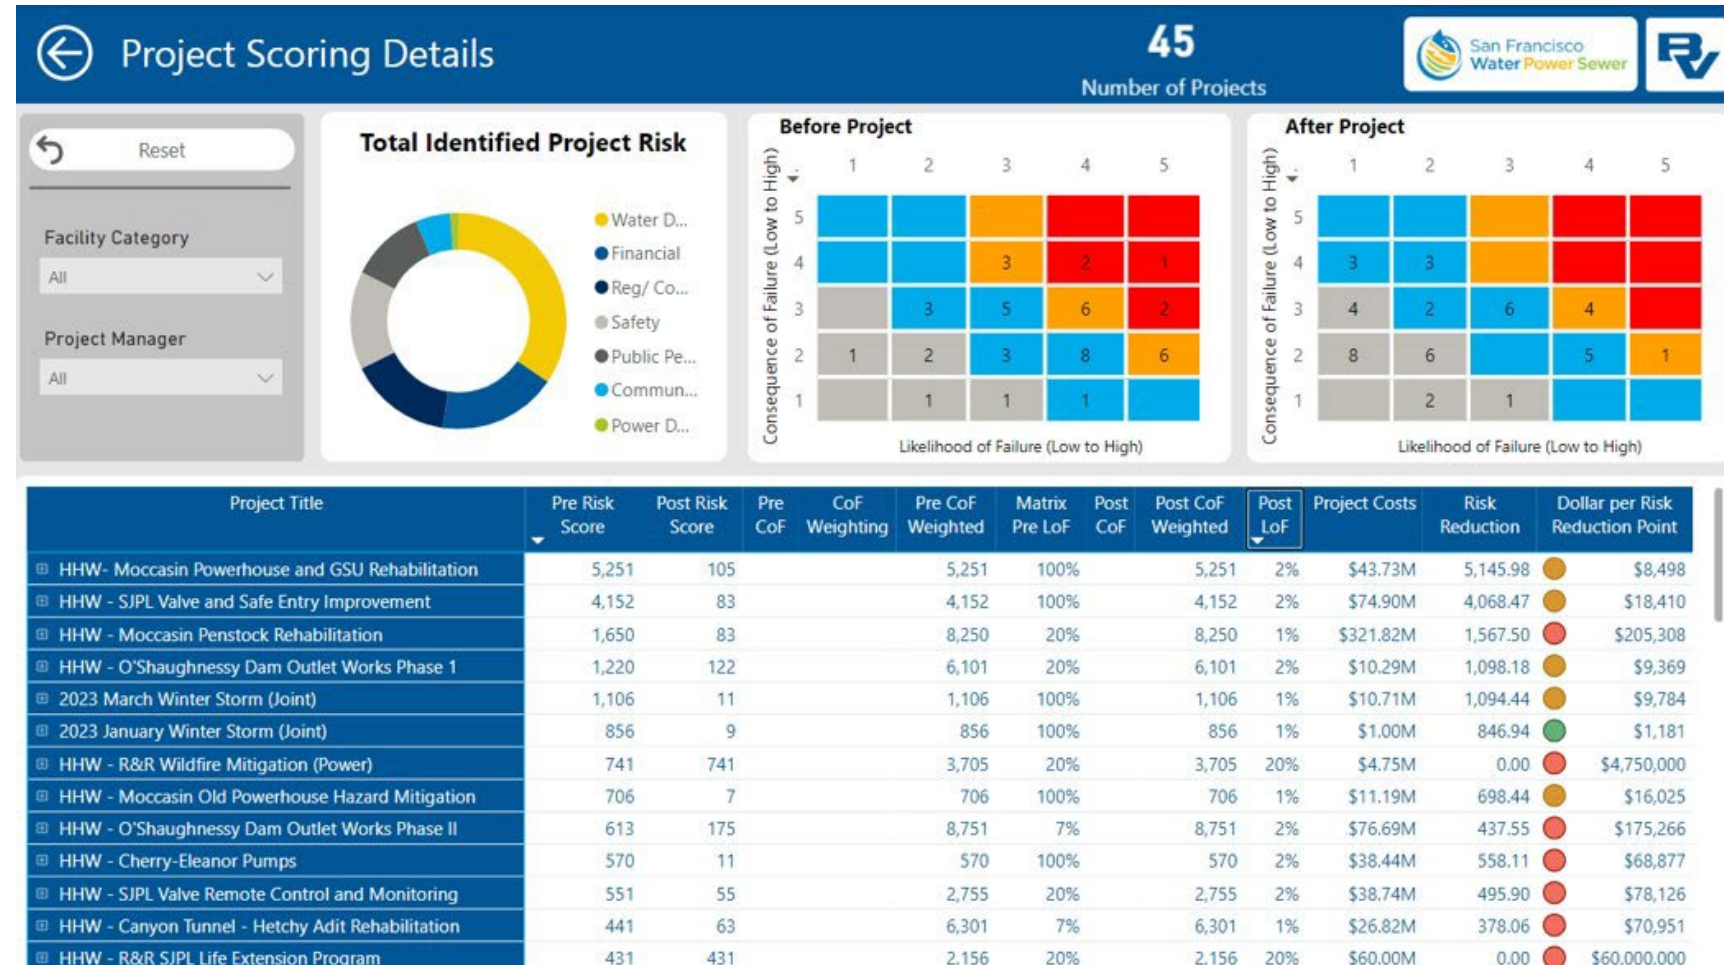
Project Scoring Details

45
Number of Projects

San Francisco Water Power Sewer

Reset

Facility Category
All

Project Manager
All

Total Identified Project Risk

Water D...
Financial
Reg/ Co...
Safety
Public Pe...
Commun...
Power D...

Before Project

|  | 1 | 2 | 3 | 4 | 5 |
|---|---|---|---|---|---|
| 5 |  |  |  |  |  |
| 4 |  |  | 3 | 2 | 1 |
| 3 |  | 3 | 5 | 6 | 2 |
| 2 | 1 | 2 | 3 | 8 | 6 |
| 1 |  | 1 | 1 | 1 |  |

Consequence of Failure (Low to High)
Likelihood of Failure (Low to High)

After Project

|  | 1 | 2 | 3 | 4 | 5 |
|---|---|---|---|---|---|
| 5 |  |  |  |  |  |
| 4 | 3 | 3 |  |  |  |
| 3 | 4 | 2 | 6 | 4 |  |
| 2 | 8 | 6 |  | 5 | 1 |
| 1 |  | 2 | 1 |  |  |

Consequence of Failure (Low to High)
Likelihood of Failure (Low to High)

| Project Title | Pre Risk Score | Post Risk Score | Pre CoF | CoF Weighting | Pre CoF Weighted | Matrix Pre LoF | Post CoF | Post CoF Weighted | Post LoF | Project Costs | Risk Reduction | Dollar per Risk Reduction Point |
|---|---|---|---|---|---|---|---|---|---|---|---|---|
| HHW- Moccasin Powerhouse and GSU Rehabilitation | 5,251 | 105 |  |  | 5,251 | 100% |  | 5,251 | 2% | $43.73M | 5,145.98 | $8,498 |
| HHW - SJPL Valve and Safe Entry Improvement | 4,152 | 83 |  |  | 4,152 | 100% |  | 4,152 | 2% | $74.90M | 4,068.47 | $18,410 |
| HHW - Moccasin Penstock Rehabilitation | 1,650 | 83 |  |  | 8,250 | 20% |  | 8,250 | 1% | $321.82M | 1,567.50 | $205,308 |
| HHW - O'Shaughnessy Dam Outlet Works Phase 1 | 1,220 | 122 |  |  | 6,101 | 20% |  | 6,101 | 2% | $10.29M | 1,098.18 | $9,369 |
| 2023 March Winter Storm (Joint) | 1,106 | 11 |  |  | 1,106 | 100% |  | 1,106 | 1% | $10.71M | 1,094.44 | $9,784 |
| 2023 January Winter Storm (Joint) | 856 | 9 |  |  | 856 | 100% |  | 856 | 1% | $1.00M | 846.94 | $1,181 |
| HHW - R&R Wildfire Mitigation (Power) | 741 | 741 |  |  | 3,705 | 20% |  | 3,705 | 20% | $4.75M | 0.00 | $4,750,000 |
| HHW - Moccasin Old Powerhouse Hazard Mitigation | 706 | 7 |  |  | 706 | 100% |  | 706 | 1% | $11.19M | 698.44 | $16,025 |
| HHW - O'Shaughnessy Dam Outlet Works Phase II | 613 | 175 |  |  | 8,751 | 7% |  | 8,751 | 2% | $76.69M | 437.55 | $175,266 |
| HHW - Cherry-Eleanor Pumps | 570 | 11 |  |  | 570 | 100% |  | 570 | 2% | $38.44M | 558.11 | $68,877 |
| HHW - SJPL Valve Remote Control and Monitoring | 551 | 55 |  |  | 2,755 | 20% |  | 2,755 | 2% | $38.74M | 495.90 | $78,126 |
| HHW - Canyon Tunnel - Hetchy Adit Rehabilitation | 441 | 63 |  |  | 6,301 | 7% |  | 6,301 | 1% | $26.82M | 378.06 | $70,951 |
| HHW - R&R SJPL Life Extension Program | 431 | 431 |  |  | 2,156 | 20% |  | 2,156 | 20% | $60.00M | 0.00 | $60,000,000 |